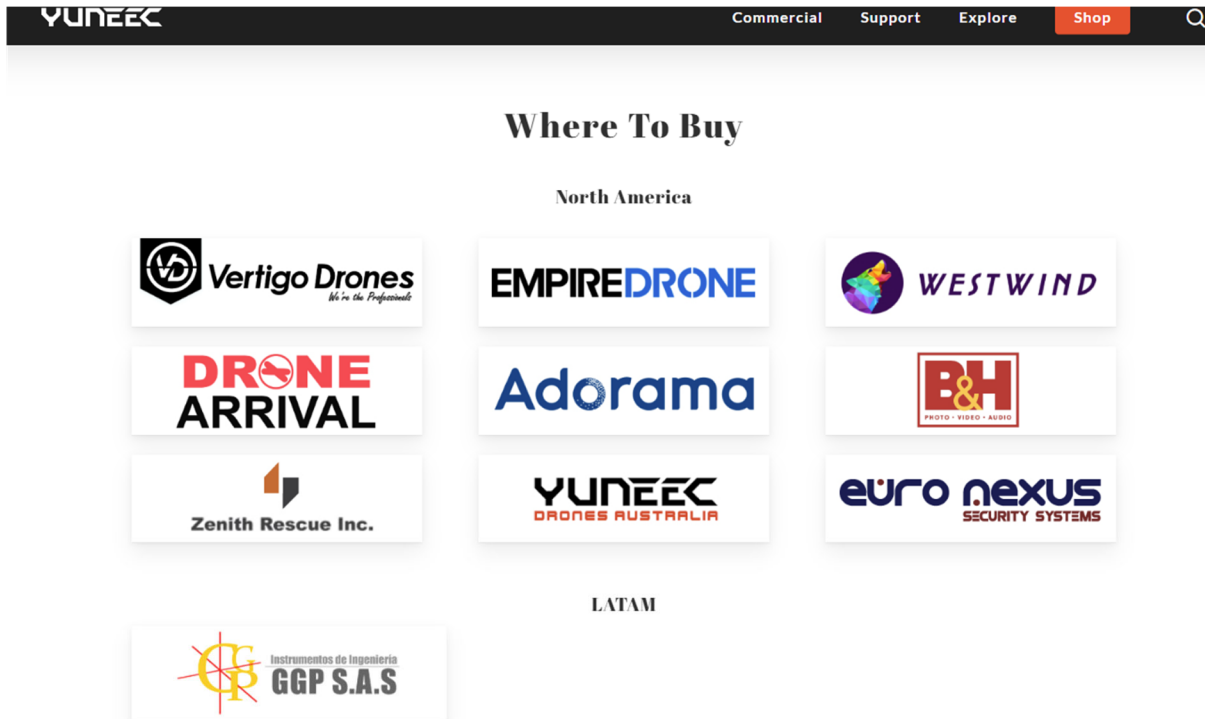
YUNEEC Commercial Support Explore Shop

Where To Buy

North America

Vertigo Drones We're the Professionals

EMPIREDRONE

WESTWIND

DRONE ARRIVAL

Adorama

B&H PHOTO • VIDEO • AUDIO

Zenith Rescue Inc.

YUNEEC DRONES AUSTRALIA

euro nexus SECURITY SYSTEMS

LATAM

GGP Instrumentos de Ingenieria GGP S.A.S